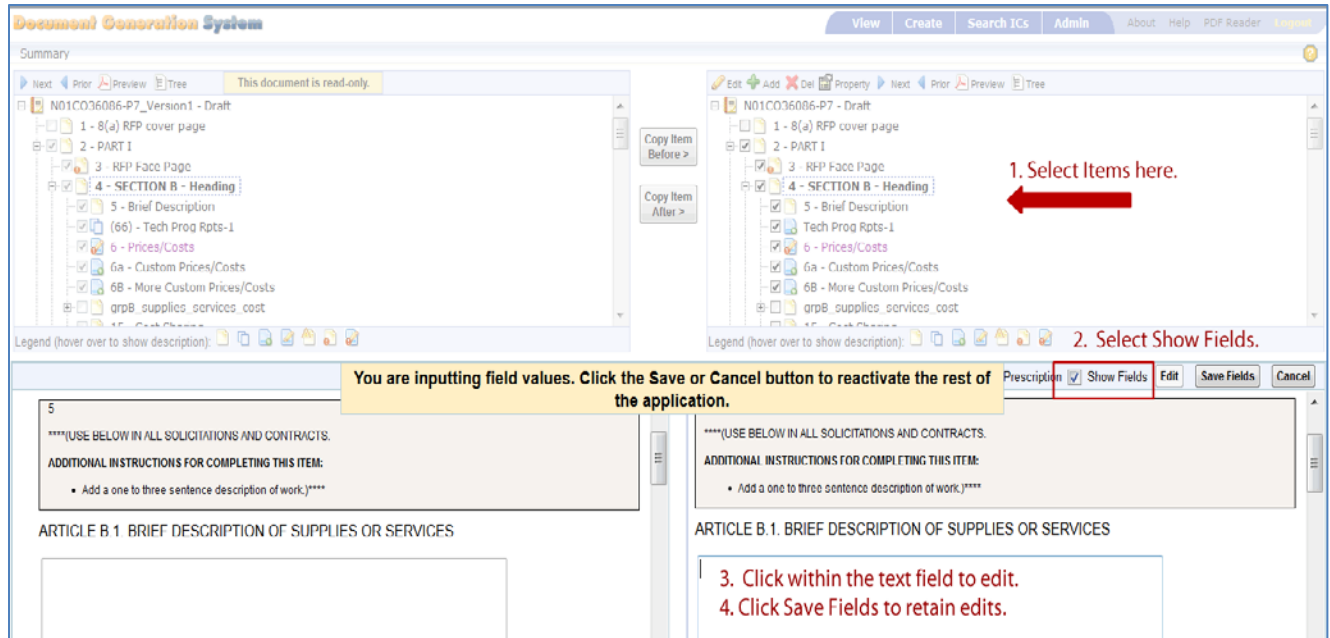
Document Generation System

View Create Search ICs Admin About Help PDF Reader Logout

Summary

Next Prior Preview Tree This document is read-only.

N01CO36086-P7_Version1 - Draft
1 - 8(a) RFP cover page
2 - PART I
3 - RFP Face Page
4 - SECTION B - Heading
5 - Brief Description
(66) - Tech Prog Rpts-1
6 - Prices/Costs
6a - Custom Prices/Costs
6B - More Custom Prices/Costs
grpB_supplies_services_cost

Legend (hover over to show description):

Copy Item Before >

Copy Item After >

Edit Add Del Property Next Prior Preview Tree

N01CO36086-P7 - Draft
1 - 8(a) RFP cover page
2 - PART I
3 - RFP Face Page
4 - SECTION B - Heading
5 - Brief Description
Tech Prog Rpts-1
6 - Prices/Costs
6a - Custom Prices/Costs
6B - More Custom Prices/Costs
grpB_supplies_services_cost

1. Select Items here.

Legend (hover over to show description):

2. Select Show Fields.

You are inputting field values. Click the Save or Cancel button to reactivate the rest of the application.

Prescription Show Fields Edit Save Fields Cancel

5
****(USE BELOW IN ALL SOLICITATIONS AND CONTRACTS.
ADDITIONAL INSTRUCTIONS FOR COMPLETING THIS ITEM:
• Add a one to three sentence description of work.)****

ARTICLE B.1. BRIEF DESCRIPTION OF SUPPLIES OR SERVICES

****(USE BELOW IN ALL SOLICITATIONS AND CONTRACTS.
ADDITIONAL INSTRUCTIONS FOR COMPLETING THIS ITEM:
• Add a one to three sentence description of work.)****

ARTICLE B.1. BRIEF DESCRIPTION OF SUPPLIES OR SERVICES

3. Click within the text field to edit.
4. Click Save Fields to retain edits.